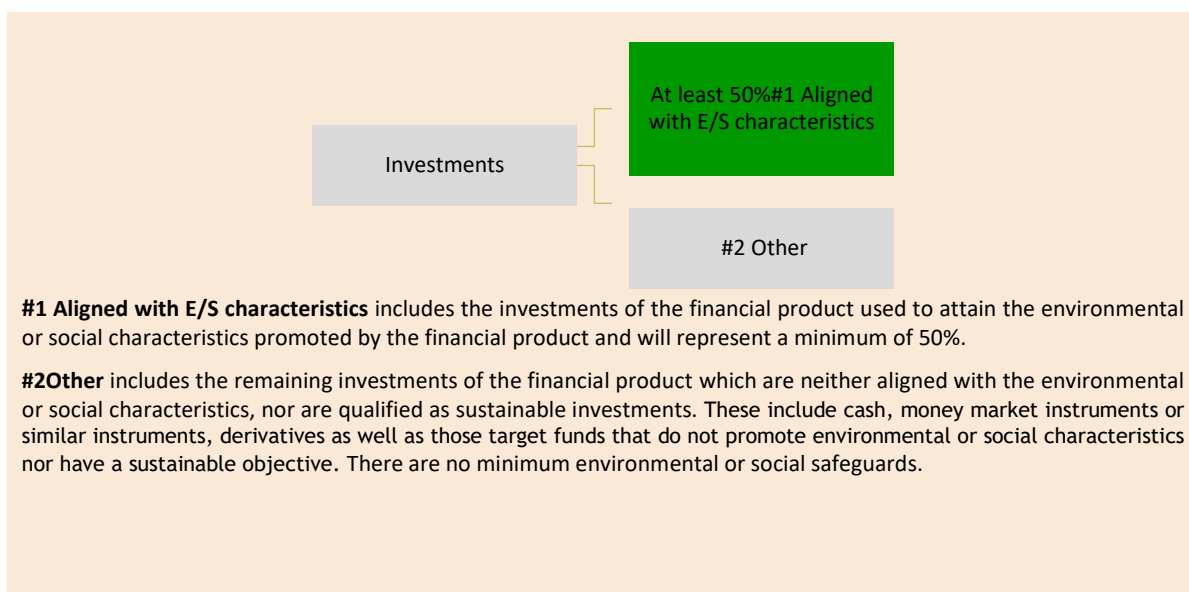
Investments

At least 50%#1 Aligned with E/S characteristics

#2 Other

**#1 Aligned with E/S characteristics** includes the investments of the financial product used to attain the environmental or social characteristics promoted by the financial product and will represent a minimum of 50%.

**#2Other** includes the remaining investments of the financial product which are neither aligned with the environmental or social characteristics, nor are qualified as sustainable investments. These include cash, money market instruments or similar instruments, derivatives as well as those target funds that do not promote environmental or social characteristics nor have a sustainable objective. There are no minimum environmental or social safeguards.